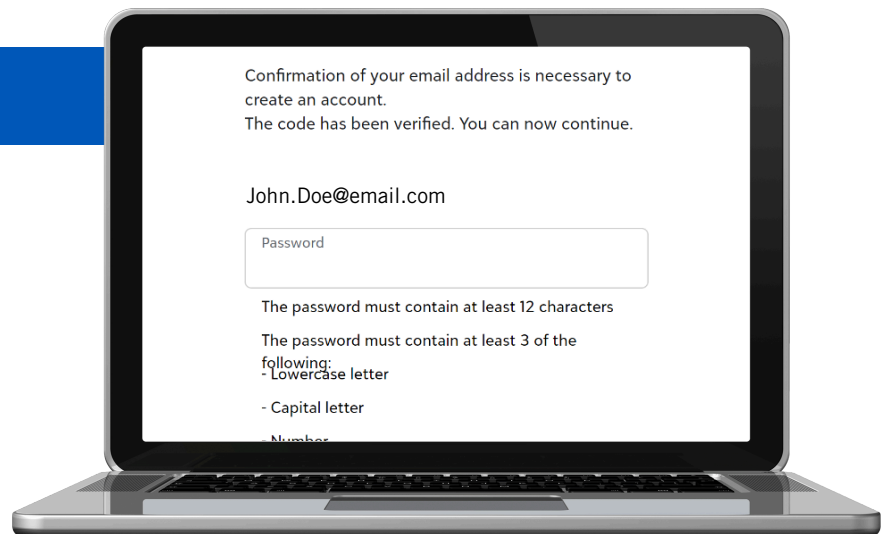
Confirmation of your email address is necessary to create an account.
The code has been verified. You can now continue.

John.Doe@email.com

Password

The password must contain at least 12 characters

The password must contain at least 3 of the following:

- Lowercase letter

- Capital letter

- Number